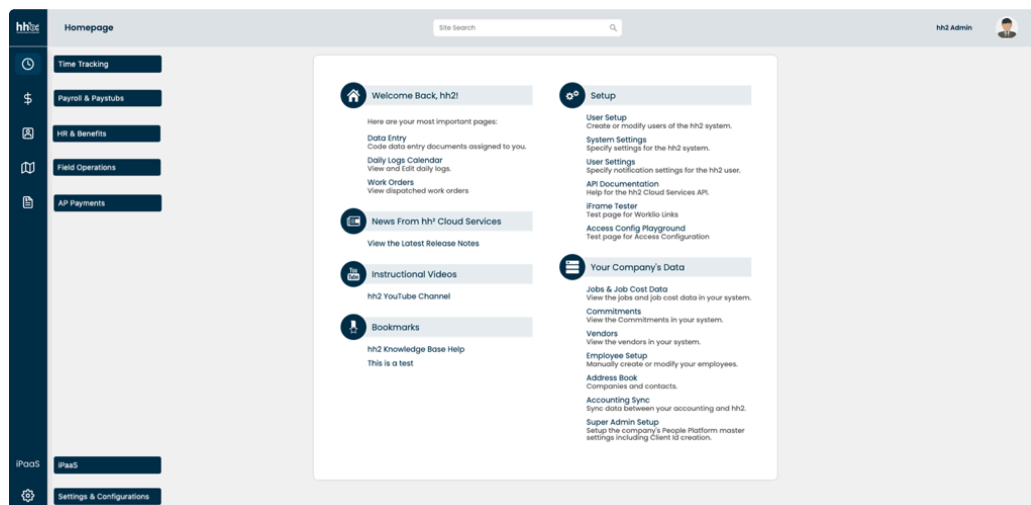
hh2

Homepage

Site Search

hh2 Admin

Time Tracking

Payroll & Paystubs

HR & Benefits

Field Operations

AP Payments

iPaaS

iPaaS

Settings & Configurations

Welcome Back, hh2!

Here are your most important pages:

Data Entry
Code data entry documents assigned to you.

Daily Logs Calendar
View and Edit daily logs.

Work Orders
View dispatched work orders

News From hh² Cloud Services

View the Latest Release Notes

Instructional Videos

hh2 YouTube Channel

Bookmarks

hh2 Knowledge Base Help

This is a test

Setup

User Setup
Create or modify users of the hh2 system.

System Settings
Specify settings for the hh2 system.

User Settings
Specify notification settings for the hh2 user.

API Documentation
Help for the hh2 Cloud Services API.

iFrame Tester
Test page for Worklio Links

Access Config Playground
Test page for Access Configuration

Your Company's Data

Jobs & Job Cost Data
View the jobs and job cost data in your system.

Commitments
View the Commitments in your system.

Vendors
View the vendors in your system.

Employee Setup
Manually create or modify your employees.

Address Book
Companies and contacts.

Accounting Sync
Sync data between your accounting and hh2.

Super Admin Setup
Setup the company's People Platform master settings including Client Id creation.